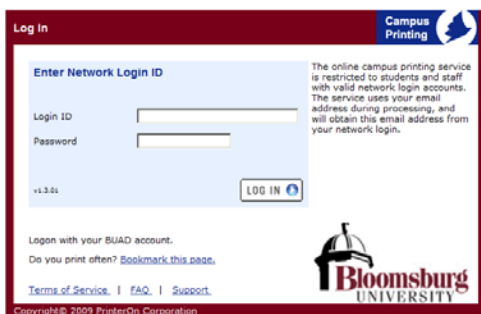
Log In

Campus Printing

Enter Network Login ID

Login ID

Password

v1.3.01

LOG IN

The online campus printing service is restricted to students and staff with valid network login accounts. The service uses your email address during processing, and will obtain this email address from your network login.

Logon with your BUAD account.

Do you print often? Bookmark this page.

Bloomsburg UNIVERSITY

Terms of Service | FAQ | Support

Copyright© 2009 PrinterOn Corporation